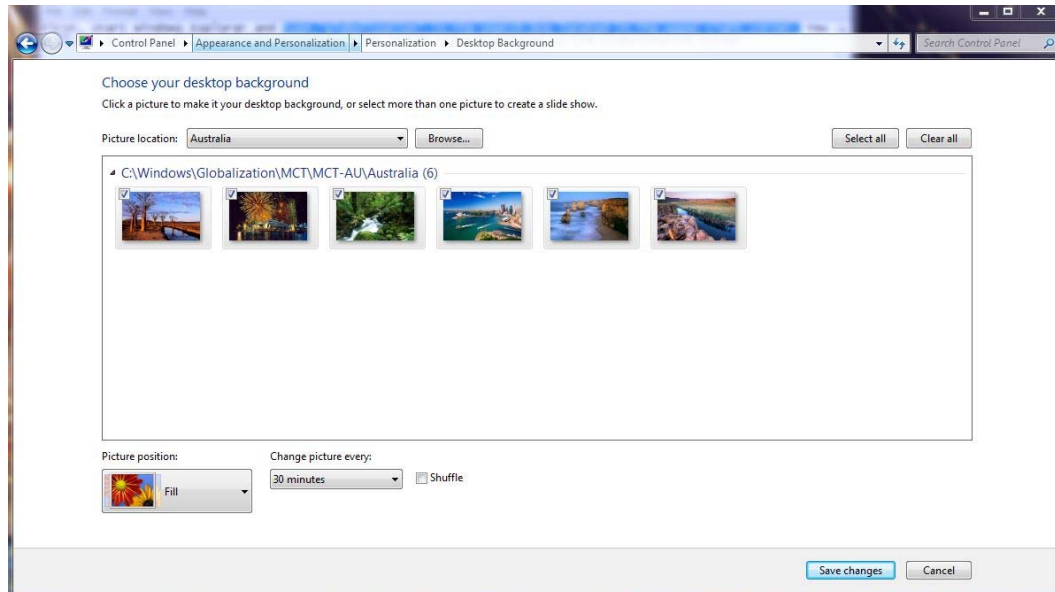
Control Panel ▸ Appearance and Personalization ▸ Personalization ▸ Desktop Background

Search Control Panel

Choose your desktop background

Click a picture to make it your desktop background, or select more than one picture to create a slide show.

Picture location: Australia

Browse...

Select all

Clear all

C:\Windows\Globalization\MCT\MCT-AU\Australia (6)

Picture position:

Fill

Change picture every:

30 minutes

Shuffle

Save changes

Cancel